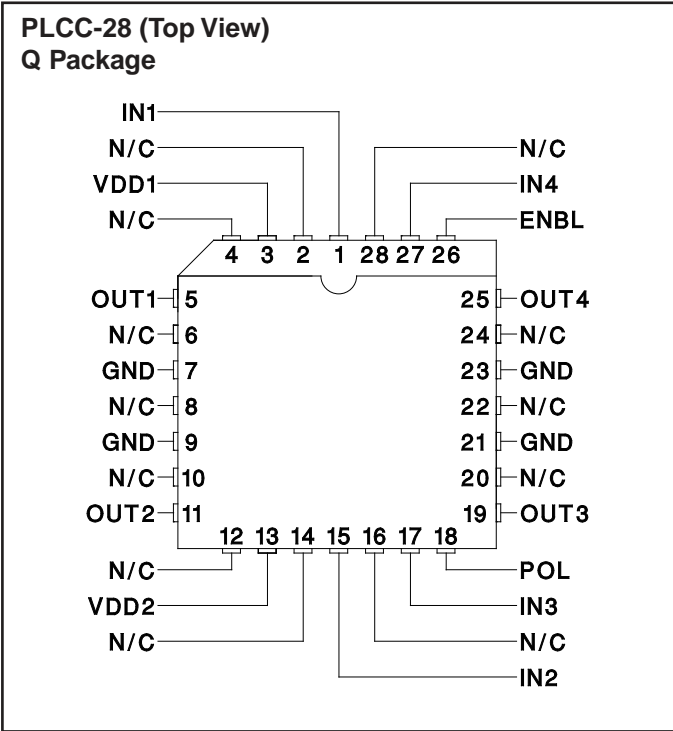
PLCC-28 (Top View)
Q Package

IN1
N/C
VDD1
N/C
N/C
IN4
ENBL

4 3 2 1 28 27 26

OUT1 5
N/C 6
GND 7
N/C 8
GND 9
N/C 10
OUT2 11

25 OUT4
24 N/C
23 GND
22 N/C
21 GND
20 N/C
19 OUT3

12 13 14 15 16 17 18

N/C
VDD2
N/C
POL
IN3
N/C
IN2